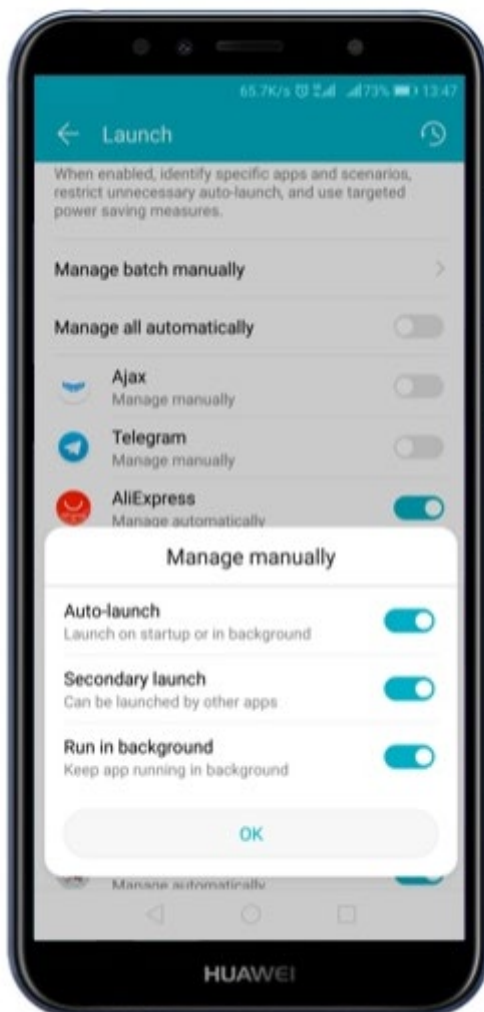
65.7K/s 73% 13:47

Launch

When enabled, identify specific apps and scenarios, restrict unnecessary auto-launch, and use targeted power saving measures.

Manage batch manually

Manage all automatically

Ajax
Manage manually

Telegram
Manage manually

AliExpress
Manage automatically

Manage manually

Auto-launch
Launch on startup or in background

Secondary launch
Can be launched by other apps

Run in background
Keep app running in background

OK

Manage automatically

HUAWEI